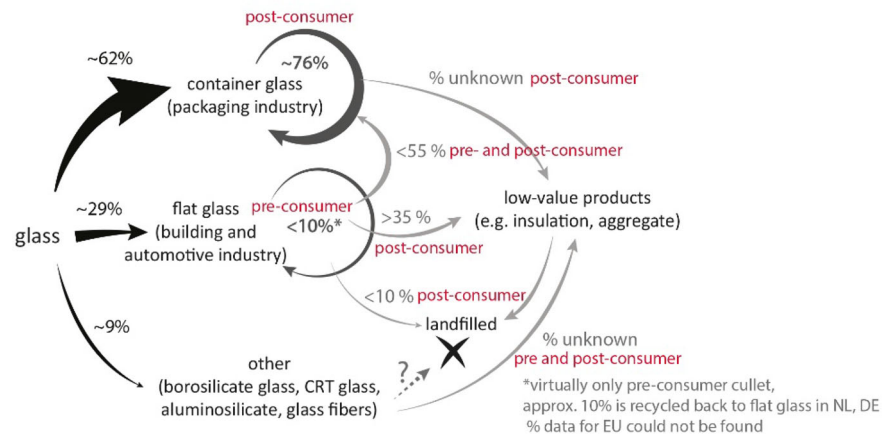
post-consumer

~62%

~76%

container glass
(packaging industry)

% unknown post-consumer

<55 % pre- and post-consumer

~29%

glass

flat glass
(building and automotive industry)

pre-consumer
<10%*

>35 %

post-consumer

low-value products
(e.g. insulation, aggregate)

<10 % post-consumer

landfilled

~9%

other
(borosilicate glass, CRT glass, aluminosilicate, glass fibers)

?

% unknown
pre and post-consumer

*virtually only pre-consumer cullet, approx. 10% is recycled back to flat glass in NL, DE
% data for EU could not be found